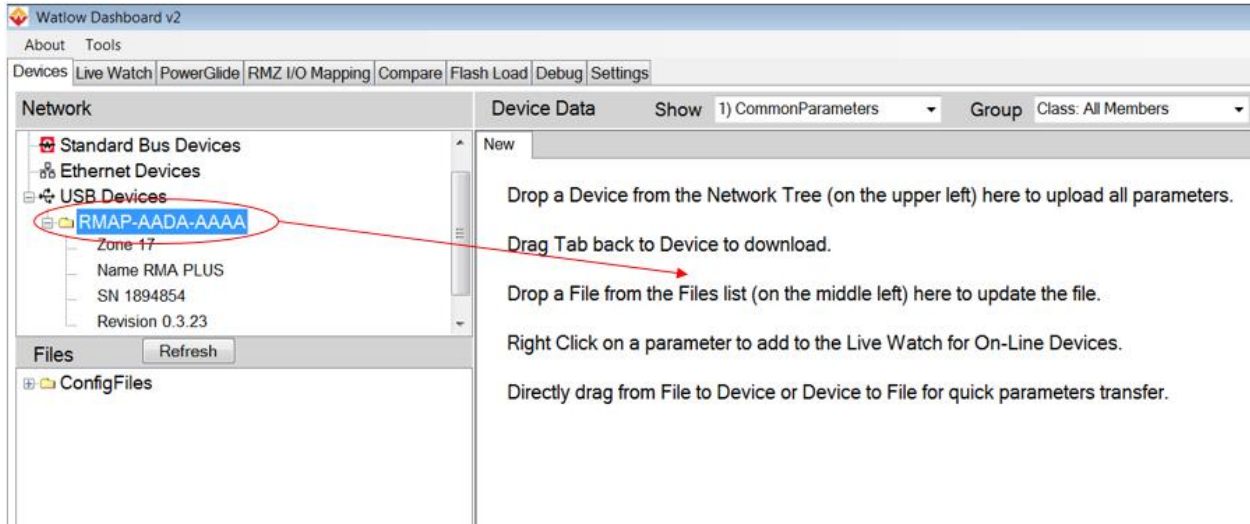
Watlow Dashboard v2

About Tools

Devices Live Watch PowerGlide RMZ I/O Mapping Compare Flash Load Debug Settings

Network

Standard Bus Devices
Ethernet Devices
USB Devices
RMAP-AADA-AAAA
Zone 17
Name RMA PLUS
SN 1894854
Revision 0.3.23

Files Refresh

ConfigFiles

Device Data Show 1) CommonParameters Group Class: All Members

New

Drop a Device from the Network Tree (on the upper left) here to upload all parameters.

Drag Tab back to Device to download.

Drop a File from the Files list (on the middle left) here to update the file.

Right Click on a parameter to add to the Live Watch for On-Line Devices.

Directly drag from File to Device or Device to File for quick parameters transfer.